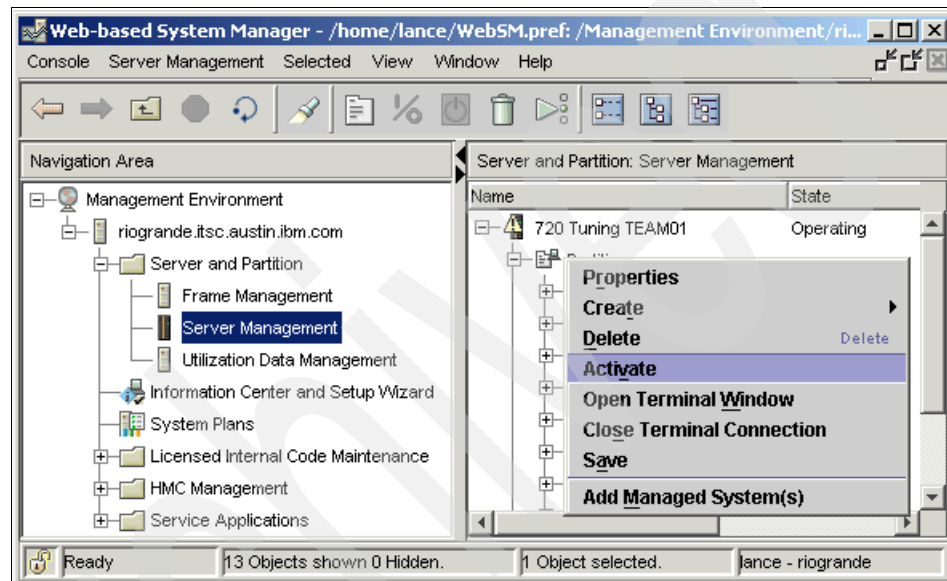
Web-based System Manager - /home/lance/WebSM.pref: /Management Environment/ri...

Console Server Management Selected View Window Help

Navigation Area

Management Environment
riogrande.itsc.austin.ibm.com
Server and Partition
Frame Management
Server Management
Utilization Data Management
Information Center and Setup Wizard
System Plans
Licensed Internal Code Maintenance
HMC Management
Service Applications

Server and Partition: Server Management

| Name | State |
|---|---|
| 720 Tuning TEAM01 | Operating |

Properties
Create
Delete Delete
Activate
Open Terminal Window
Close Terminal Connection
Save
Add Managed System(s)

Ready 13 Objects shown 0 Hidden. 1 Object selected. lance - riogrande